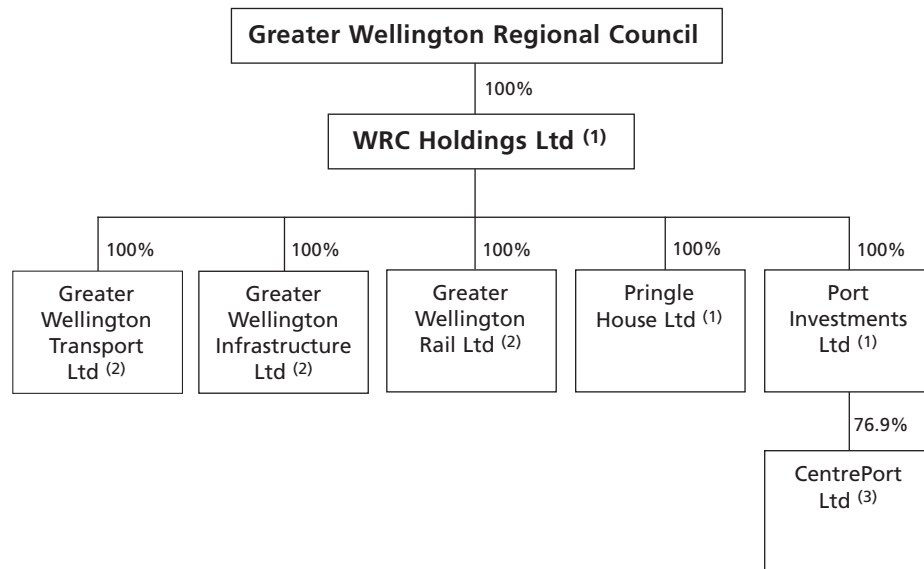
Greater Wellington Regional Council

100%

WRC Holdings Ltd $^{(1)}$

100%

Greater Wellington Transport Ltd $^{(2)}$

100%

Greater Wellington Infrastructure Ltd $^{(2)}$

100%

Greater Wellington Rail Ltd $^{(2)}$

100%

Pringle House Ltd $^{(1)}$

100%

Port Investments Ltd $^{(1)}$

76.9%

CentrePort Ltd $^{(3)}$